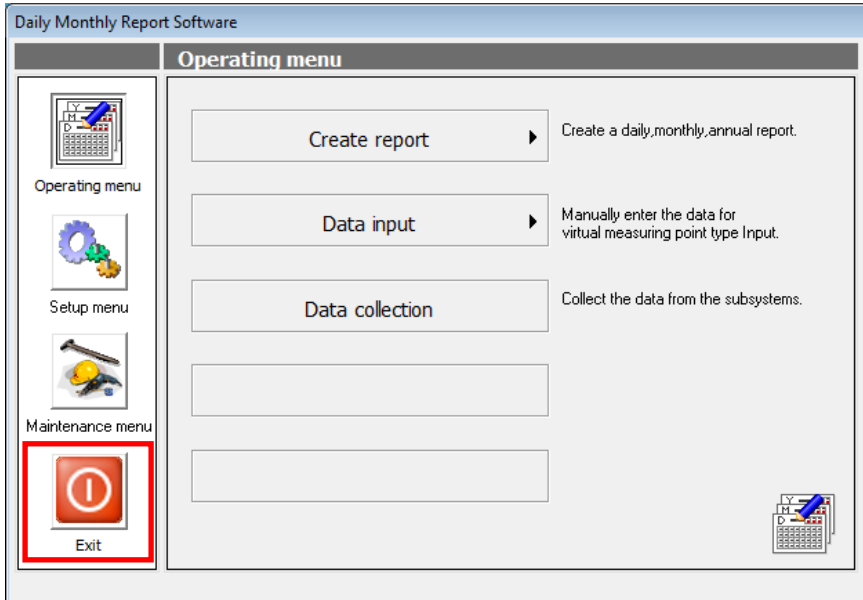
Daily Monthly Report Software

Operating menu

Operating menu

Setup menu

Maintenance menu

Exit

Create report

Create a daily,monthly,annual report.

Data input

Manually enter the data for virtual measuring point type Input.

Data collection

Collect the data from the subsystems.